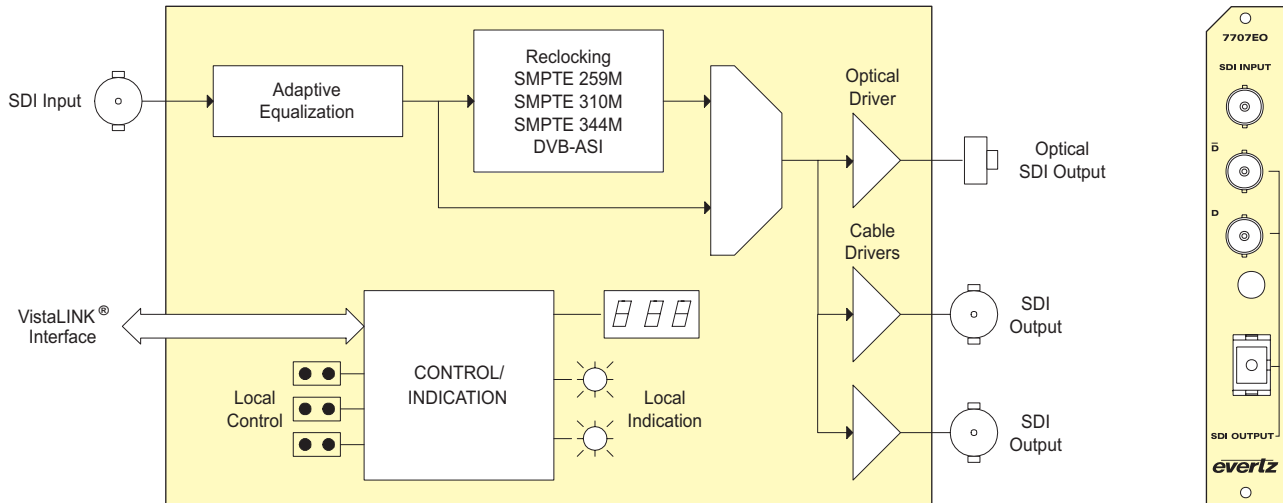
SDI Input

Adaptive Equalization

Reclocking
SMPTE 259M
SMPTE 310M
SMPTE 344M
DVB-ASI

Optical Driver

Optical SDI Output

Cable Drivers

VistaLINK® Interface

CONTROL/ INDICATION

SDI Output

Local Control

Local Indication

SDI Output

7707EO
SDI INPUT
$\overline{D}$
D
SDI OUTPUT
everlz